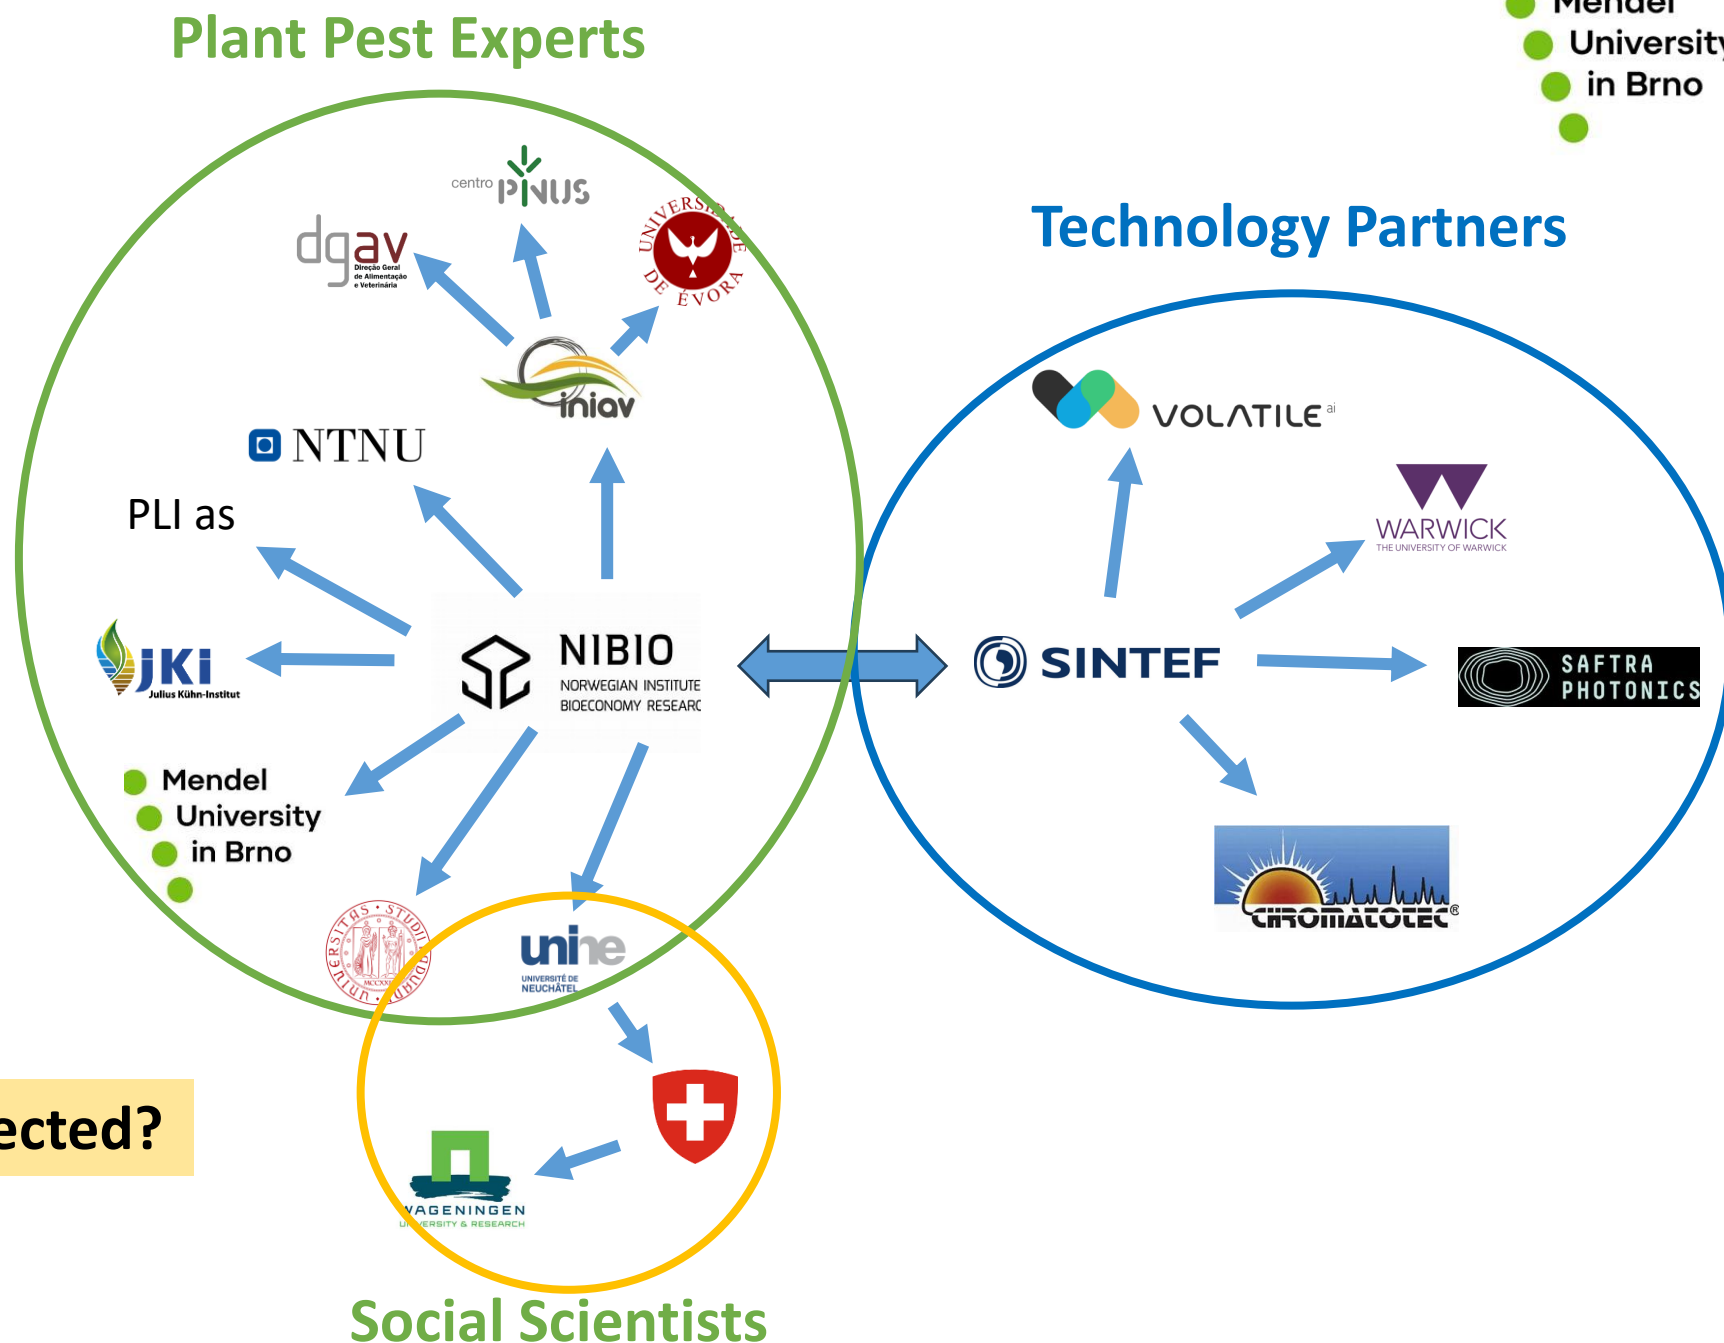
Plant Pest Experts

Mendel
University
in Brno

Technology Partners

centro PINUS

dgav
Direção Geral de Alimentação e Veterinária

UNIVERSIDADE DE ÉVORA

iniav

NTNU

PLI as

VOLATILE ai

WARWICK
THE UNIVERSITY OF WARWICK

JKI
Julius Kühn-Institut

NIBIO
NORWEGIAN INSTITUTE
BIOECONOMY RESEARC

SINTEF

SAFTRA
PHOTONICS

Mendel
University
in Brno

CHROMATOTEC®

unine
UNIVERSITÉ DE NEUCHÂTEL

ected?

WAGENINGEN
UNIVERSITY & RESEARCH

Social Scientists